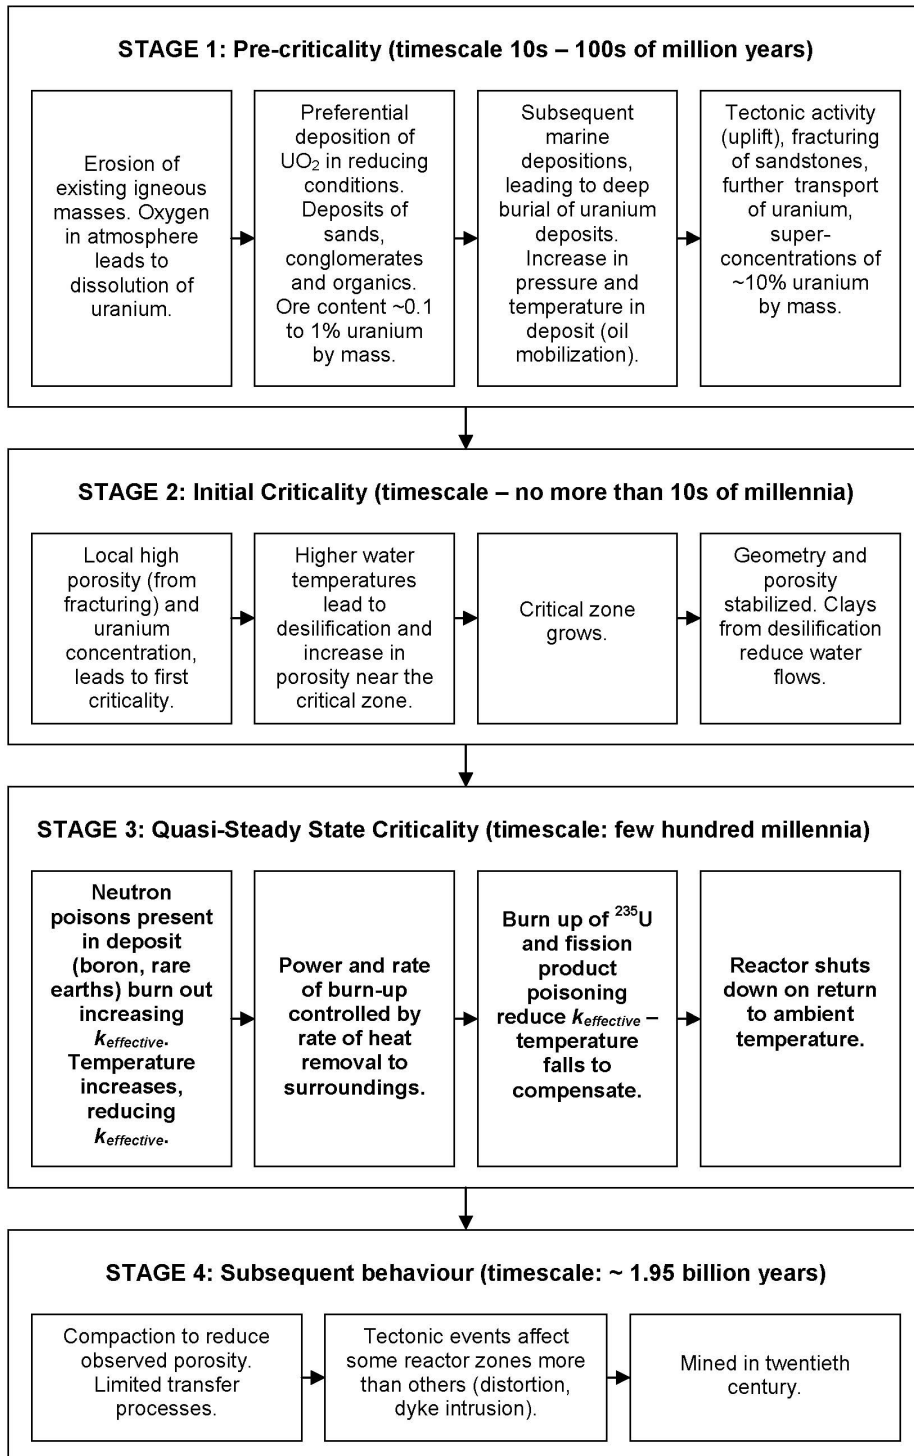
STAGE 1: Pre-criticality (timescale 10s – 100s of million years)

Erosion of existing igneous masses. Oxygen in atmosphere leads to dissolution of uranium.

Preferential deposition of $UO_2$ in reducing conditions. Deposits of sands, conglomerates and organics. Ore content ~0.1 to 1% uranium by mass.

Subsequent marine depositions, leading to deep burial of uranium deposits. Increase in pressure and temperature in deposit (oil mobilization).

Tectonic activity (uplift), fracturing of sandstones, further transport of uranium, super-concentrations of ~10% uranium by mass.

STAGE 2: Initial Criticality (timescale – no more than 10s of millennia)

Local high porosity (from fracturing) and uranium concentration, leads to first criticality.

Higher water temperatures lead to desilification and increase in porosity near the critical zone.

Critical zone grows.

Geometry and porosity stabilized. Clays from desilification reduce water flows.

STAGE 3: Quasi-Steady State Criticality (timescale: few hundred millennia)

Neutron poisons present in deposit (boron, rare earths) burn out increasing $k_{effective}$. Temperature increases, reducing $k_{effective}$.

Power and rate of burn-up controlled by rate of heat removal to surroundings.

Burn up of $^{235}$U and fission product poisoning reduce $k_{effective}$ – temperature falls to compensate.

Reactor shuts down on return to ambient temperature.

STAGE 4: Subsequent behaviour (timescale: ~ 1.95 billion years)

Compaction to reduce observed porosity. Limited transfer processes.

Tectonic events affect some reactor zones more than others (distortion, dyke intrusion).

Mined in twentieth century.